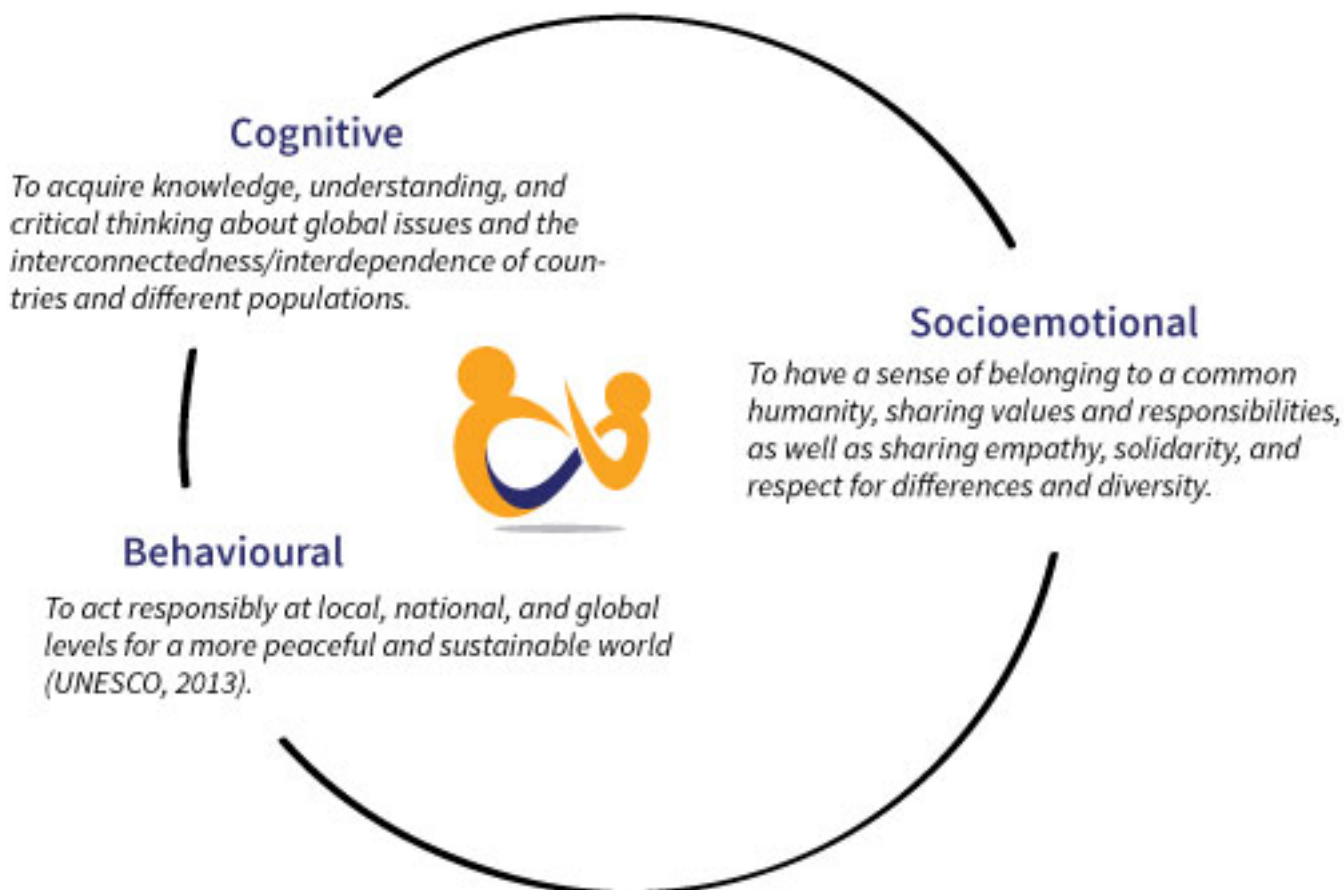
Cognitive

To acquire knowledge, understanding, and critical thinking about global issues and the interconnectedness/interdependence of countries and different populations.

Socioemotional

To have a sense of belonging to a common humanity, sharing values and responsibilities, as well as sharing empathy, solidarity, and respect for differences and diversity.

Behavioural

To act responsibly at local, national, and global levels for a more peaceful and sustainable world (UNESCO, 2013).